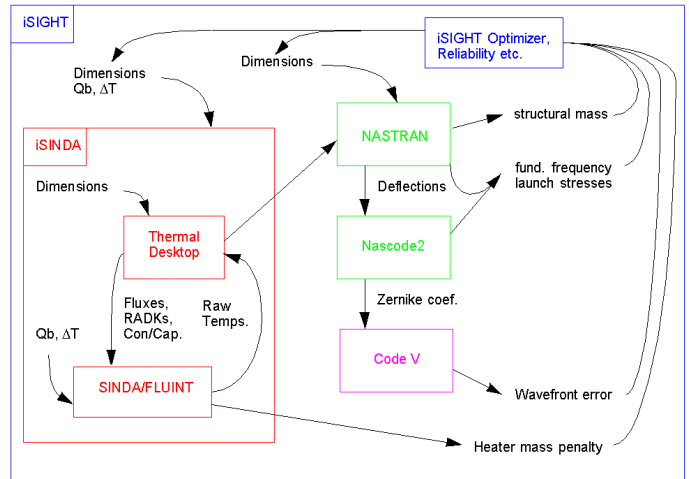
iSIGHT

iSIGHT Optimizer, Reliability etc.

Dimensions
Qb, $\Delta$T

Dimensions

iSINDA

Dimensions

Thermal Desktop

Fluxes, RADKs, Con/Cap.

Raw Temps.

Qb, $\Delta$T

SINDA/FLUINT

NASTRAN

Deflections

Nascode2

Zernike coef.

Code V

structural mass

fund. frequency
launch stresses

Wavefront error

Heater mass penalty